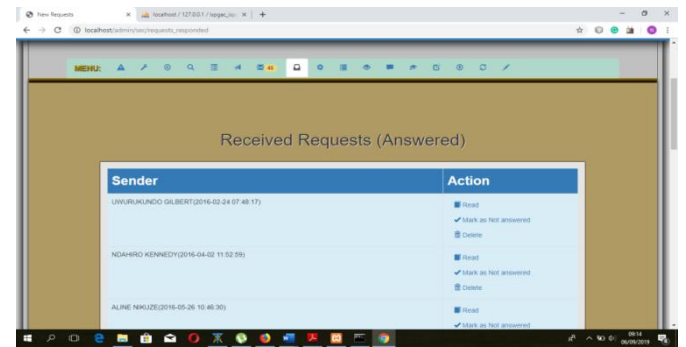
New Requests × localhost / 127.0.0.1 / spgac_iu × +

localhost/admin/sec/requests_responded

MENU: 46

Received Requests (Answered)

| Sender | Action |
|---|---|
| UWURUKUNDO GILBERT(2016-02-24 07:48:17) | Read<br>Mark as Not answered<br>Delete |
| NDAHIRO KENNEDY(2016-04-02 11:52:59) | Read<br>Mark as Not answered<br>Delete |
| ALINE NIKUZE(2016-05-26 10:46:30) | Read<br>Mark as Not answered |

09:14
06/09/2019